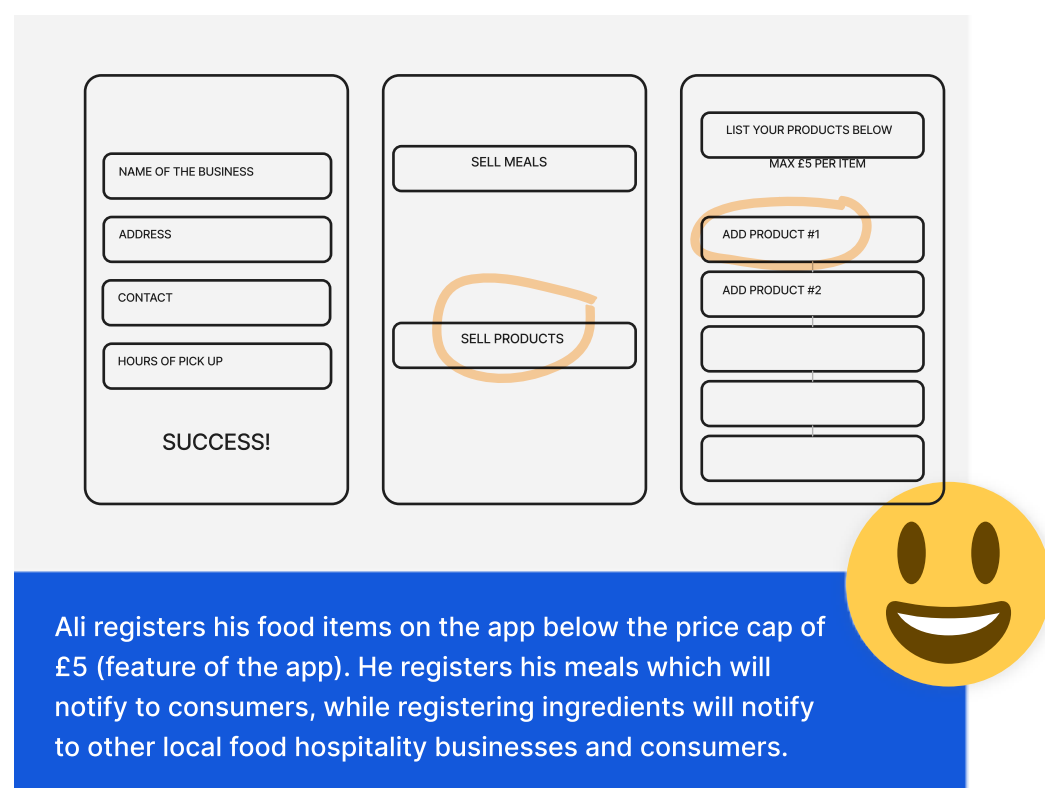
NAME OF THE BUSINESS

ADDRESS

CONTACT

HOURS OF PICK UP

SUCCESS!

SELL MEALS

SELL PRODUCTS

LIST YOUR PRODUCTS BELOW

MAX £5 PER ITEM

ADD PRODUCT #1

ADD PRODUCT #2

Ali registers his food items on the app below the price cap of £5 (feature of the app). He registers his meals which will notify to consumers, while registering ingredients will notify to other local food hospitality businesses and consumers.